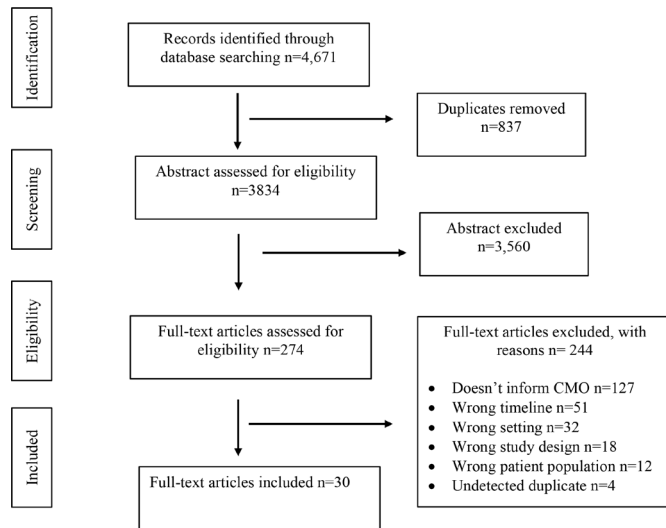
Identification

Records identified through database searching n=4,671

Duplicates removed n=837

Screening

Abstract assessed for eligibility n=3834

Abstract excluded n=3,560

Eligibility

Full-text articles assessed for eligibility n=274

Full-text articles excluded, with reasons n= 244

- Doesn't inform CMO n=127
- Wrong timeline n=51
- Wrong setting n=32
- Wrong study design n=18
- Wrong patient population n=12
- Undetected duplicate n=4

Included

Full-text articles included n=30